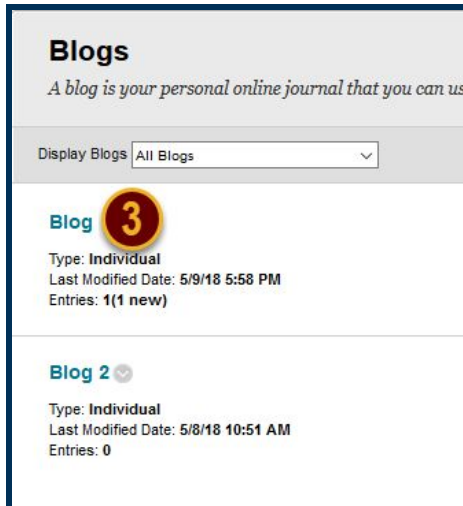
Blogs

A blog is your personal online journal that you can us

Display Blogs All Blogs

Blog 3

Type: Individual
Last Modified Date: 5/9/18 5:58 PM
Entries: 1(1 new)

Blog 2

Type: Individual
Last Modified Date: 5/8/18 10:51 AM
Entries: 0